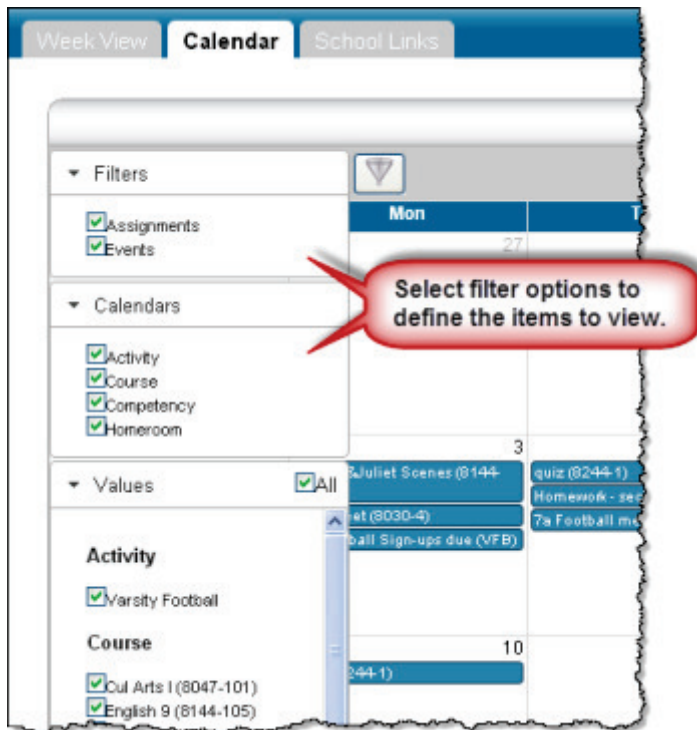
Week View Calendar School Links

Filters

Assignments
Events

Calendars

Activity
Course
Competency
Homeroom

Values All

Activity

Varsity Football

Course

Cul Arts I (8047-101)
English 9 (8144-105)

Mon

T

27

Select filter options to define the items to view.

3

&Juliet Scenes (8144-
et (8030-4)
ball Sign-ups due (VFB)

quiz (8244-1)
Homework - se
7a Football m

10

244-1)